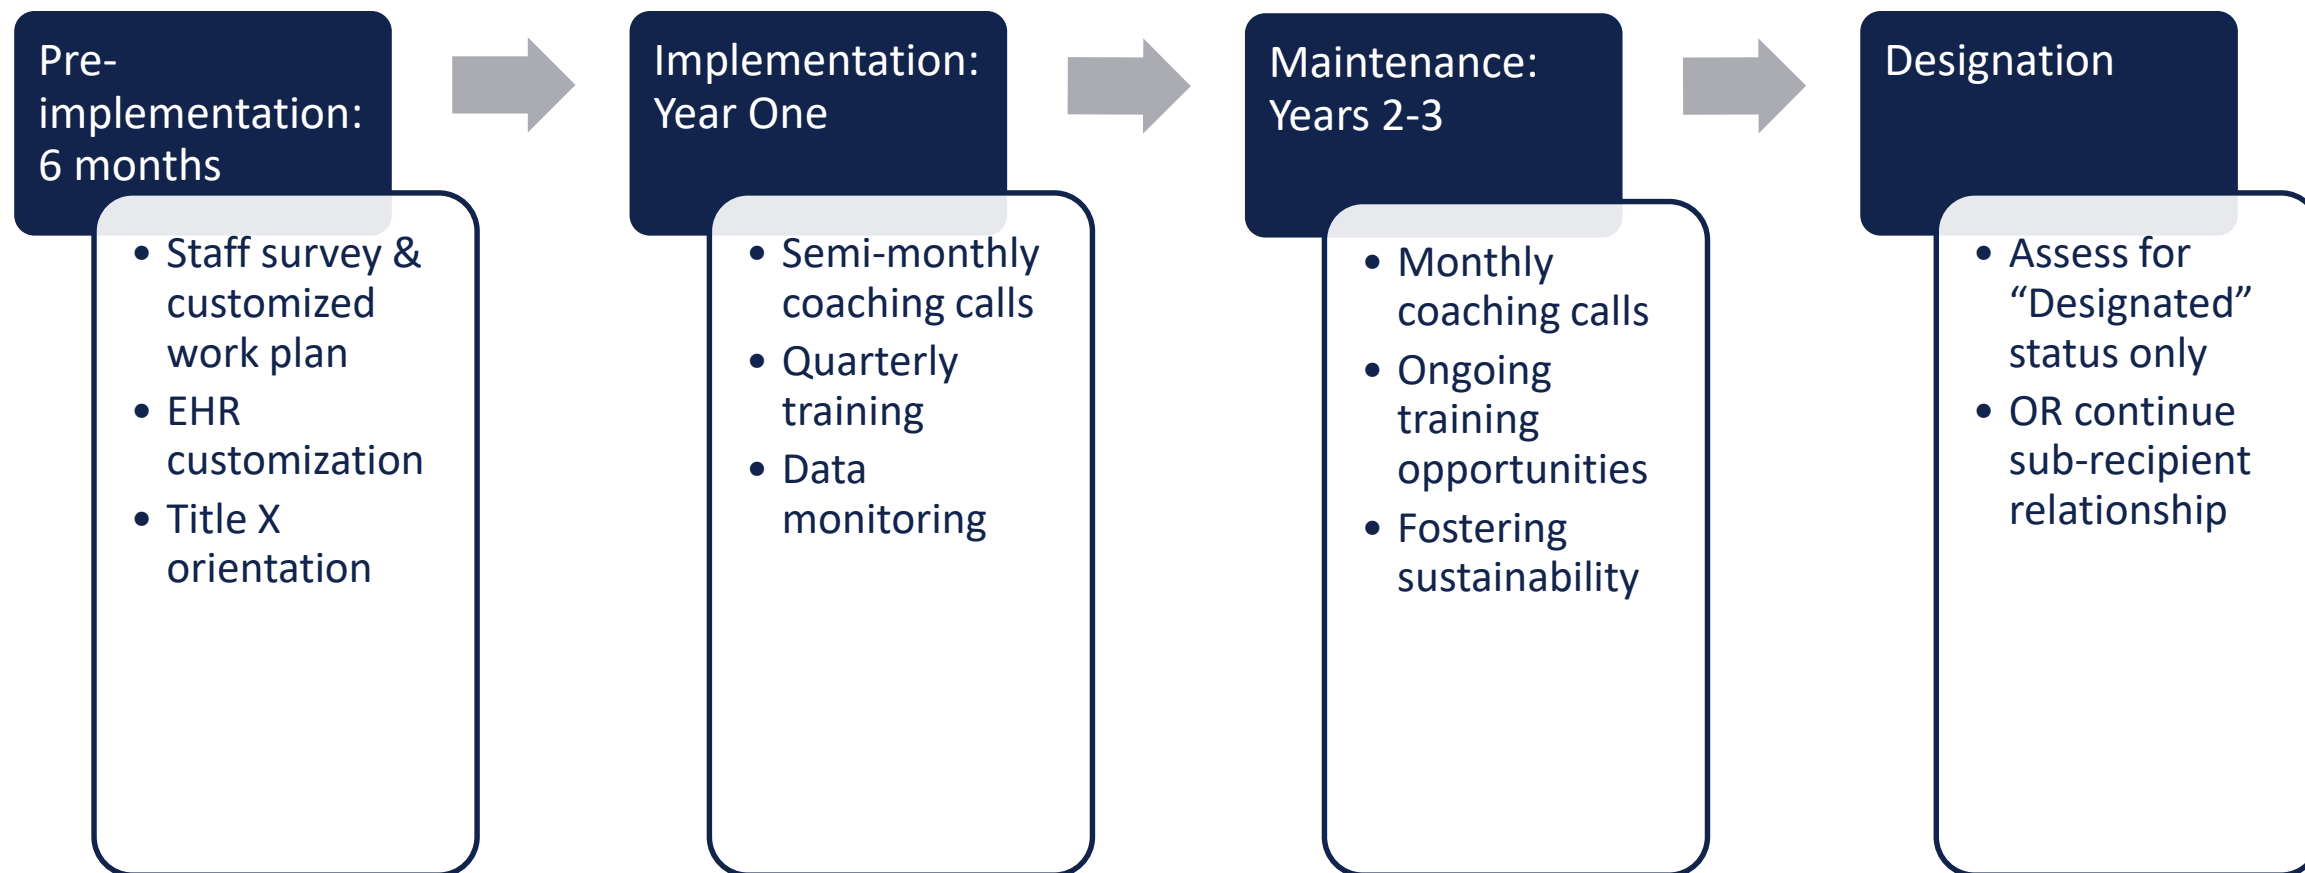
Pre-implementation: 6 months

- Staff survey & customized work plan
- EHR customization
- Title X orientation

Implementation: Year One

- Semi-monthly coaching calls
- Quarterly training
- Data monitoring

Maintenance: Years 2-3

- Monthly coaching calls
- Ongoing training opportunities
- Fostering sustainability

Designation

- Assess for “Designated” status only
- OR continue sub-recipient relationship